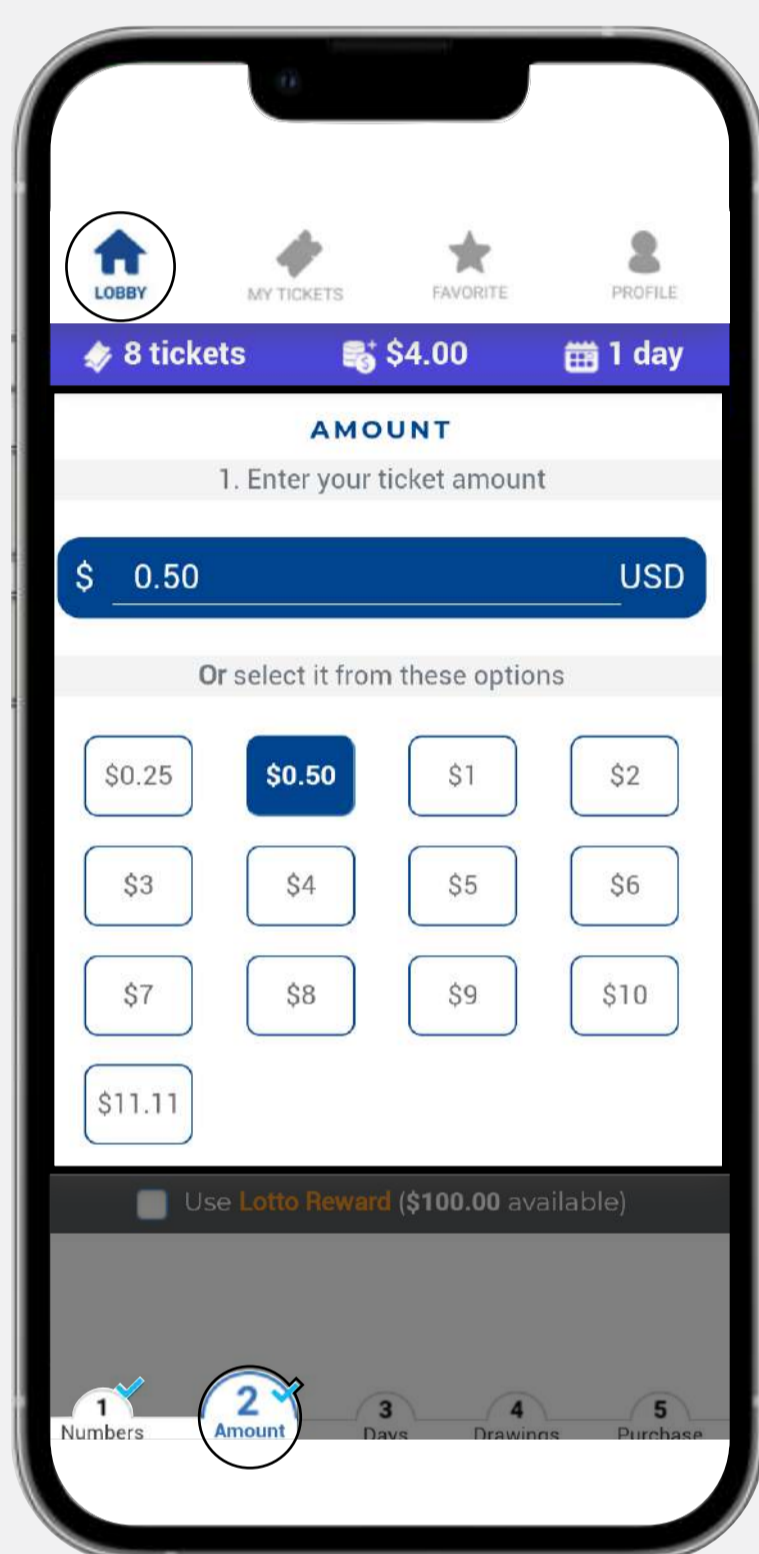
LOBBY
MY TICKETS
FAVORITE
PROFILE

8 tickets
$4.00
1 day

AMOUNT

1. Enter your ticket amount

$ 0.50 USD

Or select it from these options

$0.25
$0.50
$1
$2
$3
$4
$5
$6
$7
$8
$9
$10
$11.11

Use Lotto Reward ($100.00 available)

1
Numbers
2
Amount
3
Days
4
Drawings
5
Purchase